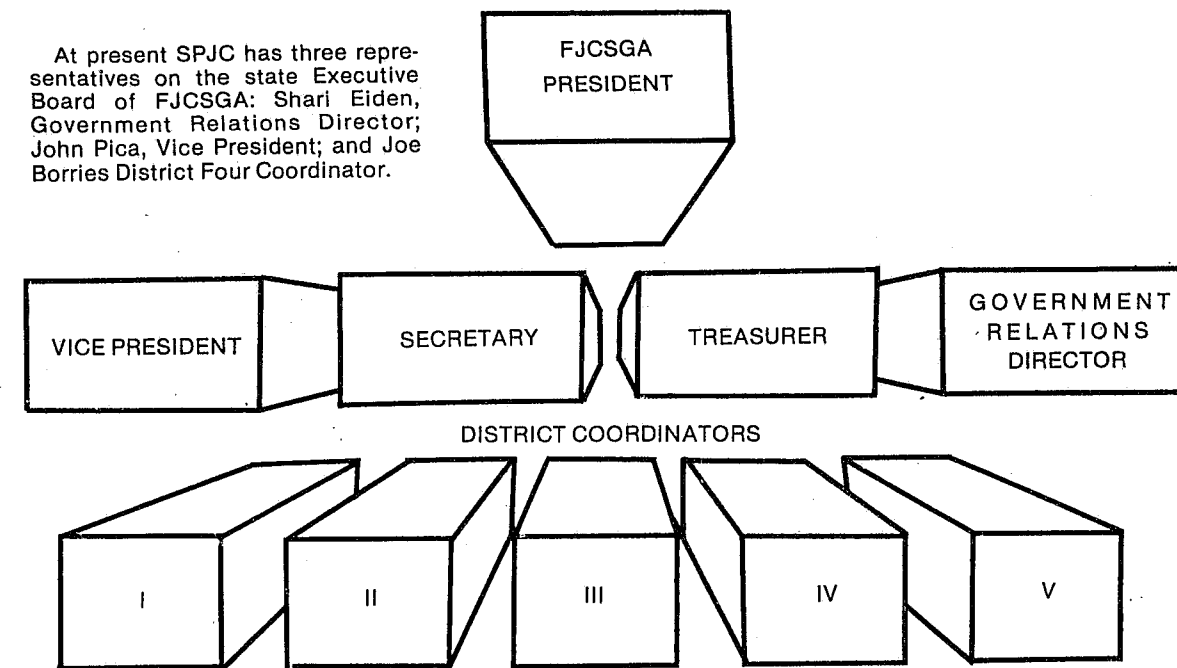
At present SPJC has three representatives on the state Executive Board of FJCSGA: Shari Eiden, Government Relations Director; John Pica, Vice President; and Joe Borries District Four Coordinator.

FJCSGA PRESIDENT

VICE PRESIDENT

SECRETARY

TREASURER

GOVERNMENT RELATIONS DIRECTOR

DISTRICT COORDINATORS

I

II

III

IV

V